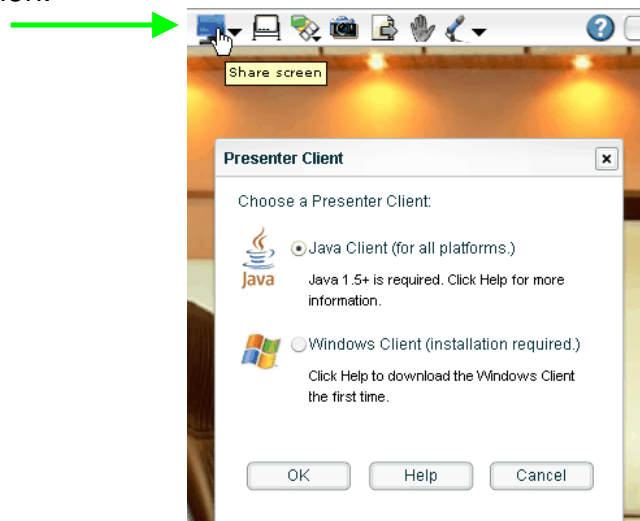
Share screen

Presenter Client

Choose a Presenter Client:

Java

Java Client (for all platforms.)

Java 1.5+ is required. Click Help for more information.

Windows Client (installation required.)

Click Help to download the Windows Client the first time.

OK

Help

Cancel